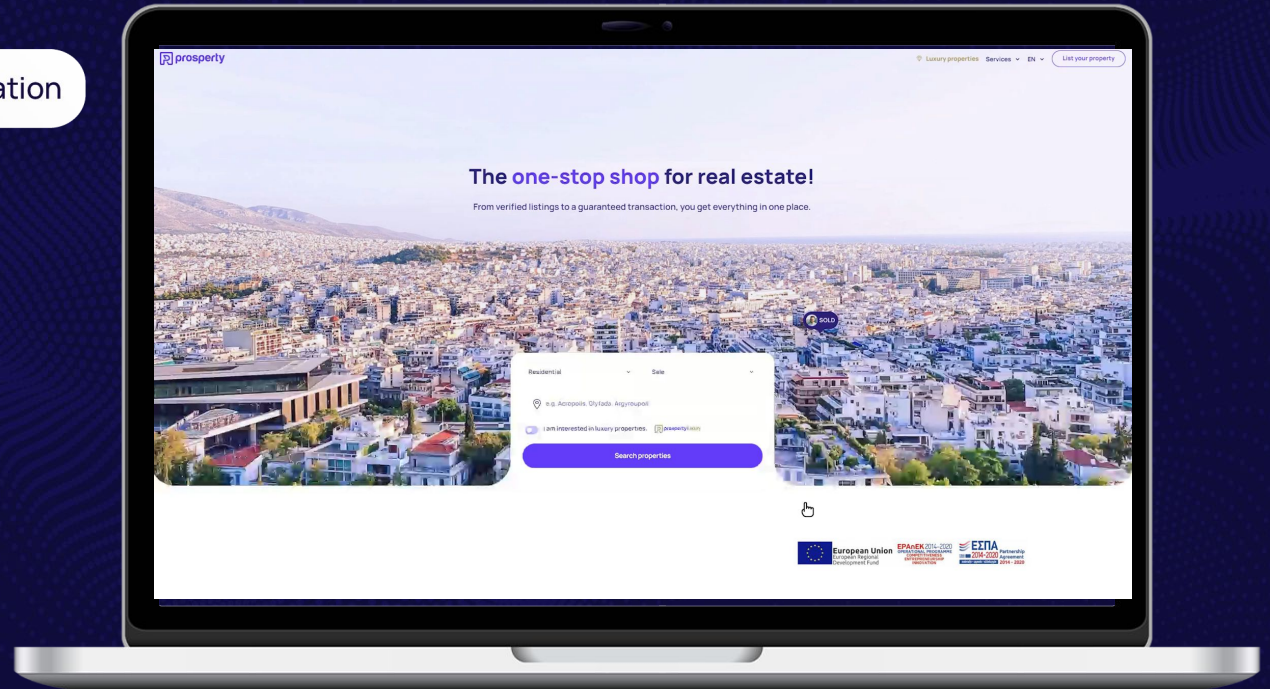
ation

prosperty

Luxury properties Services EN List your property

The one-stop shop for real estate!

From verified listings to a guaranteed transaction, you get everything in one place.

SOLD

Residential

Sale

e.g. Acropolis, Glyfada, Argyroupoli

I am interested in luxury properties. prosperty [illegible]

Search properties

European Union European Regional Development Fund

EPAnEK 2014-2020 OPERATIONAL PROGRAMME COMPETITIVENESS ENTREPRENEURSHIP INNOVATION

ΕΣΠΑ 2014-2020 Partnership Agreement 2014 - 2020